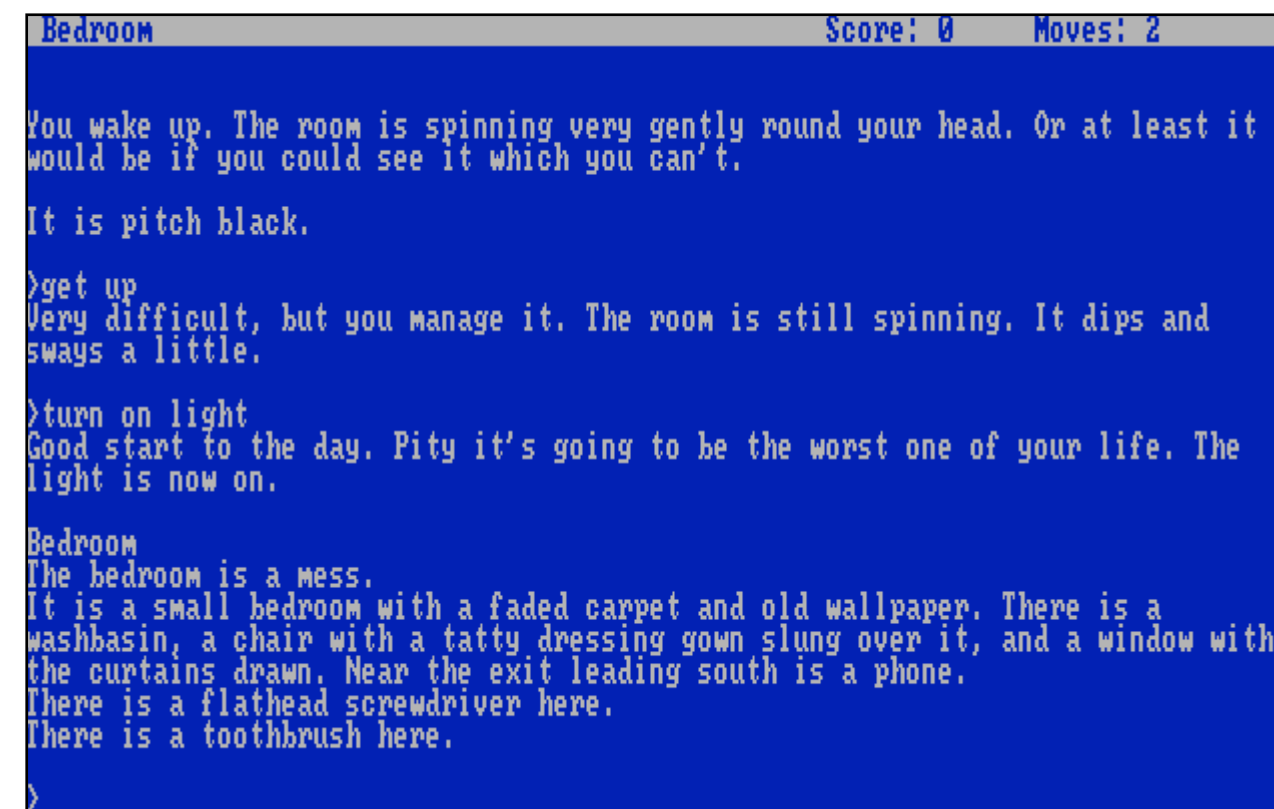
Bedroom Score: 0 Moves: 2

You wake up. The room is spinning very gently round your head. Or at least it would be if you could see it which you can't.

It is pitch black.

>get up
Very difficult, but you manage it. The room is still spinning. It dips and sways a little.

>turn on light
Good start to the day. Pity it's going to be the worst one of your life. The light is now on.

Bedroom
The bedroom is a mess.
It is a small bedroom with a faded carpet and old wallpaper. There is a washbasin, a chair with a tatty dressing gown slung over it, and a window with the curtains drawn. Near the exit leading south is a phone.
There is a flathead screwdriver here.
There is a toothbrush here.

>